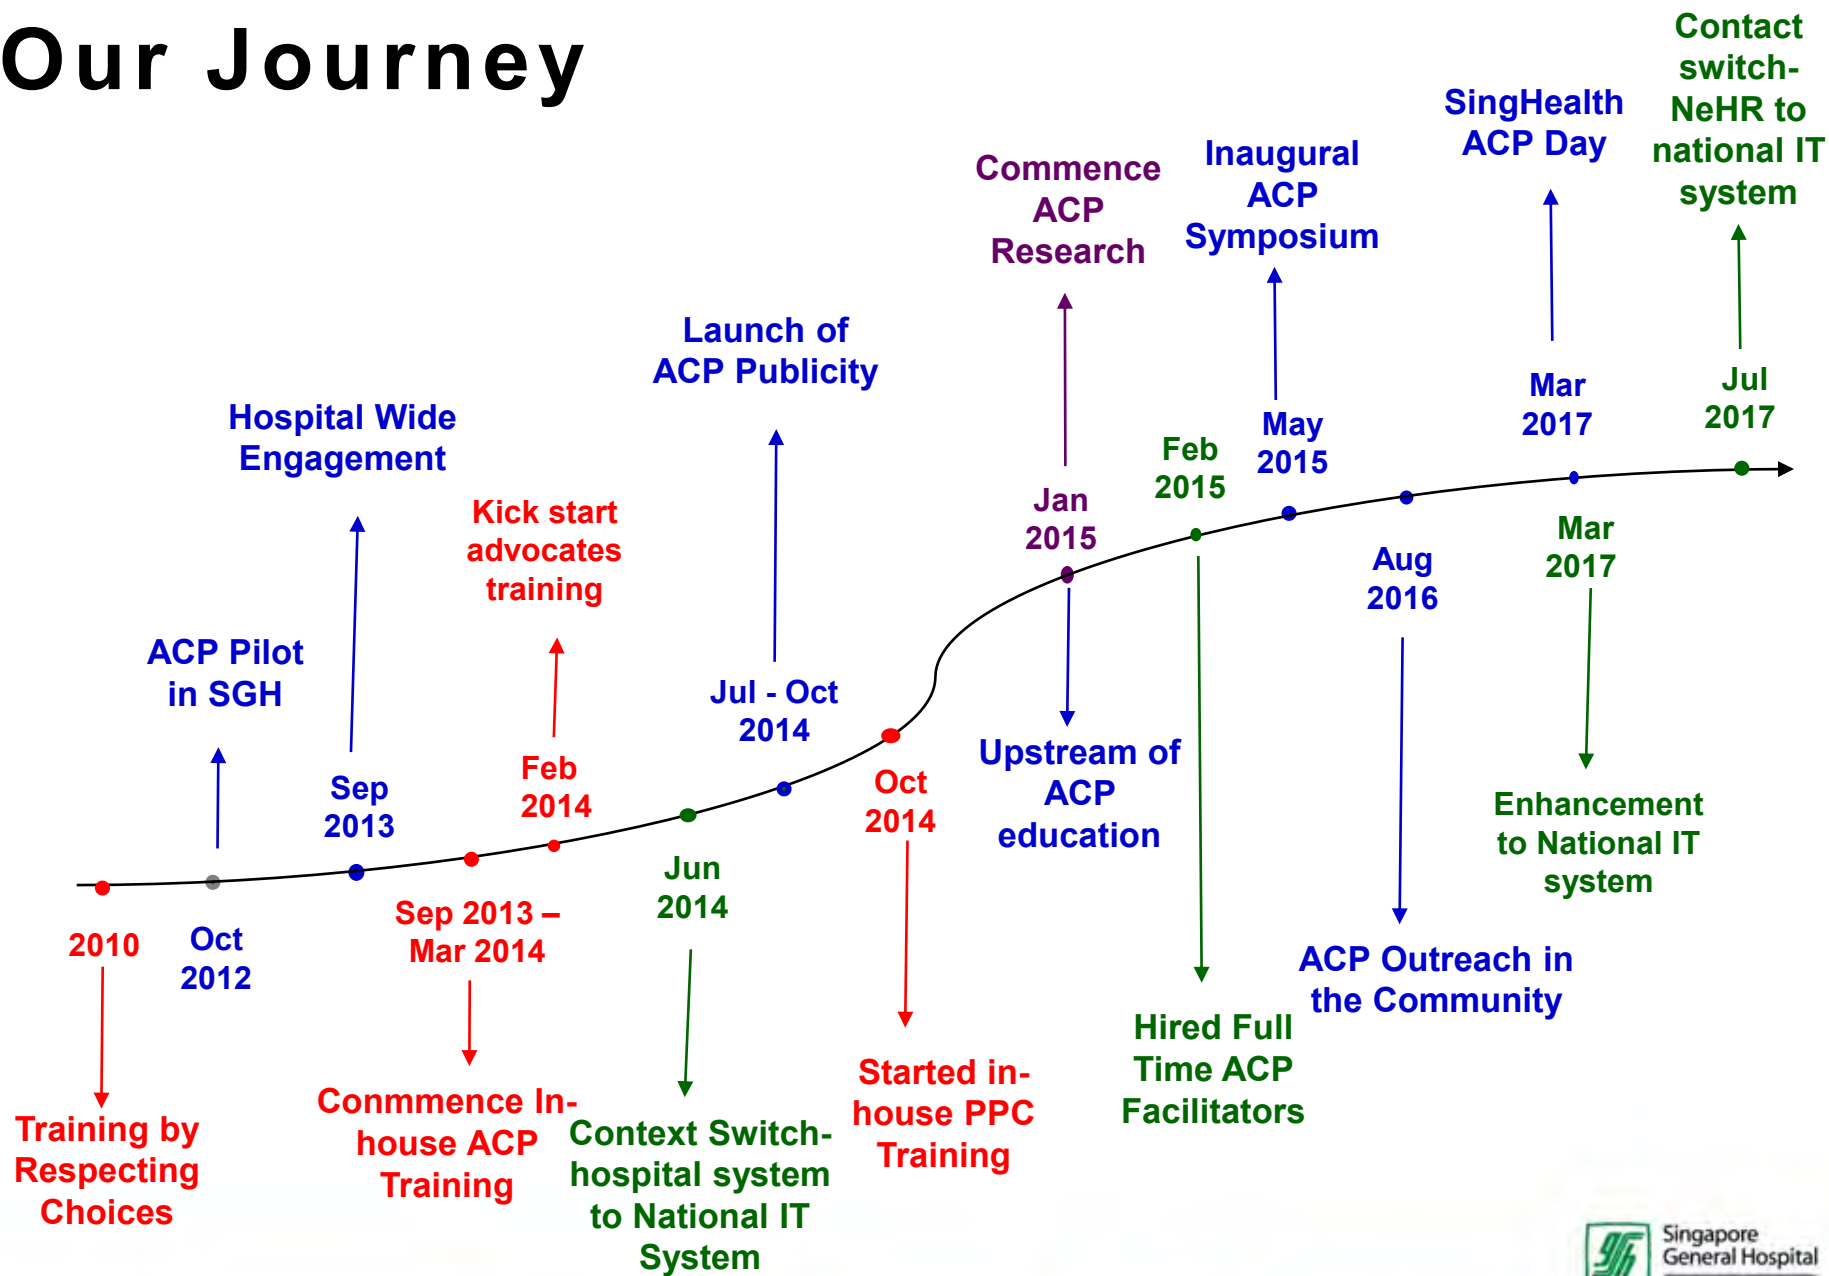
Our Journey

2010
Training by Respecting Choices

Oct 2012
ACP Pilot in SGH

Sep 2013
Hospital Wide Engagement

Sep 2013 – Mar 2014
Conmmence In-house ACP Training

Feb 2014
Kick start advocates training

Jun 2014
Context Switch-hospital system to National IT System

Jul - Oct 2014
Launch of ACP Publicity

Oct 2014
Started in-house PPC Training

Jan 2015
Commence ACP Research
Upstream of ACP education

Feb 2015
Hired Full Time ACP Facilitators

May 2015
Inaugural ACP Symposium

Aug 2016
ACP Outreach in the Community

Mar 2017
SingHealth ACP Day

Mar 2017
Enhancement to National IT system

Jul 2017
Contact switch-NeHR to national IT system

Singapore General Hospital